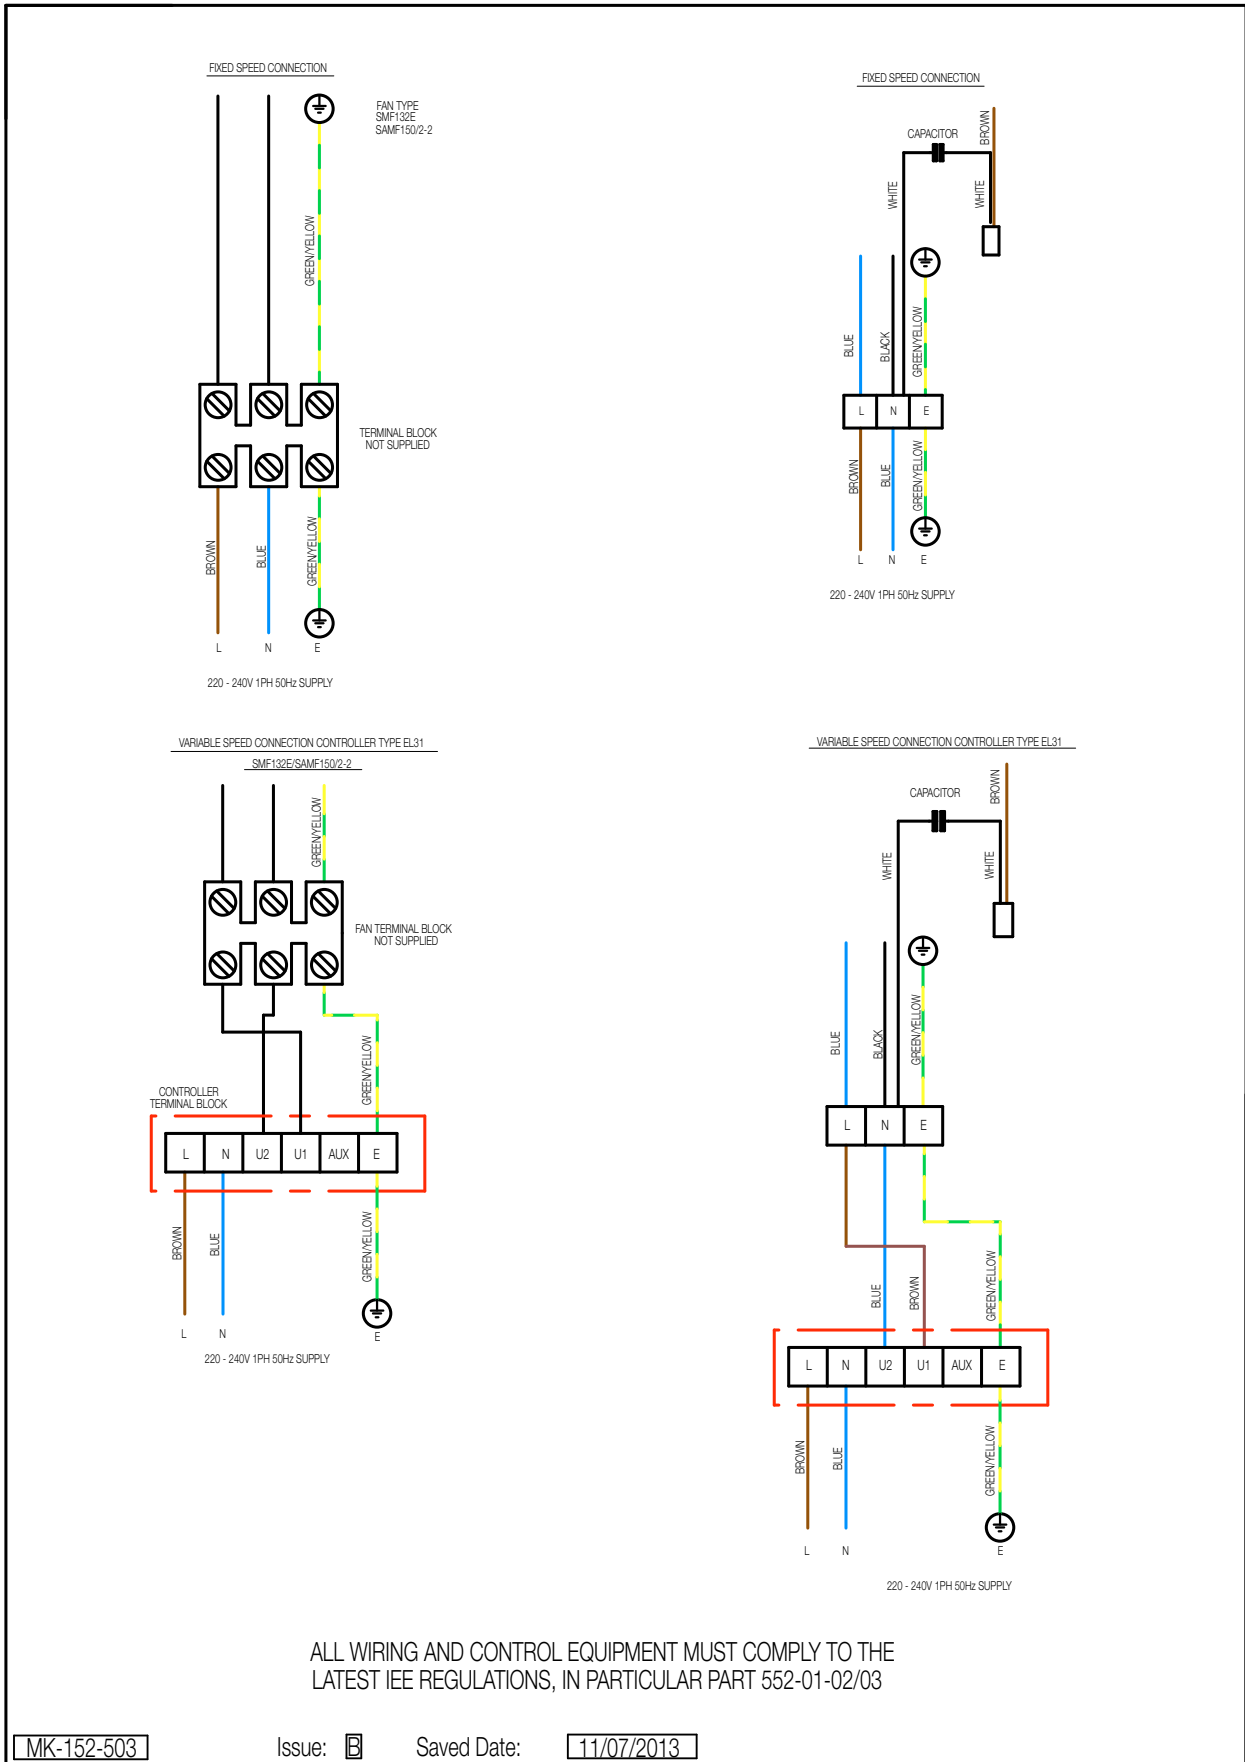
FIXED SPEED CONNECTION

FAN TYPE
SMF132E
SAMF150/2-2

GREEN/YELLOW

TERMINAL BLOCK
NOT SUPPLIED

BROWN
BLUE
GREEN/YELLOW

L N E

220 - 240V 1PH 50Hz SUPPLY

FIXED SPEED CONNECTION

CAPACITOR
BROWN
WHITE
WHITE

BLUE
BLACK
GREEN/YELLOW

L N E

BROWN
BLUE
GREEN/YELLOW

L N E

220 - 240V 1PH 50Hz SUPPLY

VARIABLE SPEED CONNECTION CONTROLLER TYPE EL31
SMF132E/SAMF150/2-2

GREEN/YELLOW

FAN TERMINAL BLOCK
NOT SUPPLIED

GREEN/YELLOW

CONTROLLER
TERMINAL BLOCK

L N U2 U1 AUX E

BROWN
BLUE
GREEN/YELLOW

L N E

220 - 240V 1PH 50Hz SUPPLY

VARIABLE SPEED CONNECTION CONTROLLER TYPE EL31

CAPACITOR
BROWN
WHITE
WHITE

BLUE
BLACK
GREEN/YELLOW

L N E

BLUE
BROWN
GREEN/YELLOW

L N U2 U1 AUX E

BROWN
BLUE
GREEN/YELLOW

L N E

220 - 240V 1PH 50Hz SUPPLY

ALL WIRING AND CONTROL EQUIPMENT MUST COMPLY TO THE LATEST IEE REGULATIONS, IN PARTICULAR PART 552-01-02/03

MK-152-503 Issue: B Saved Date: 11/07/2013